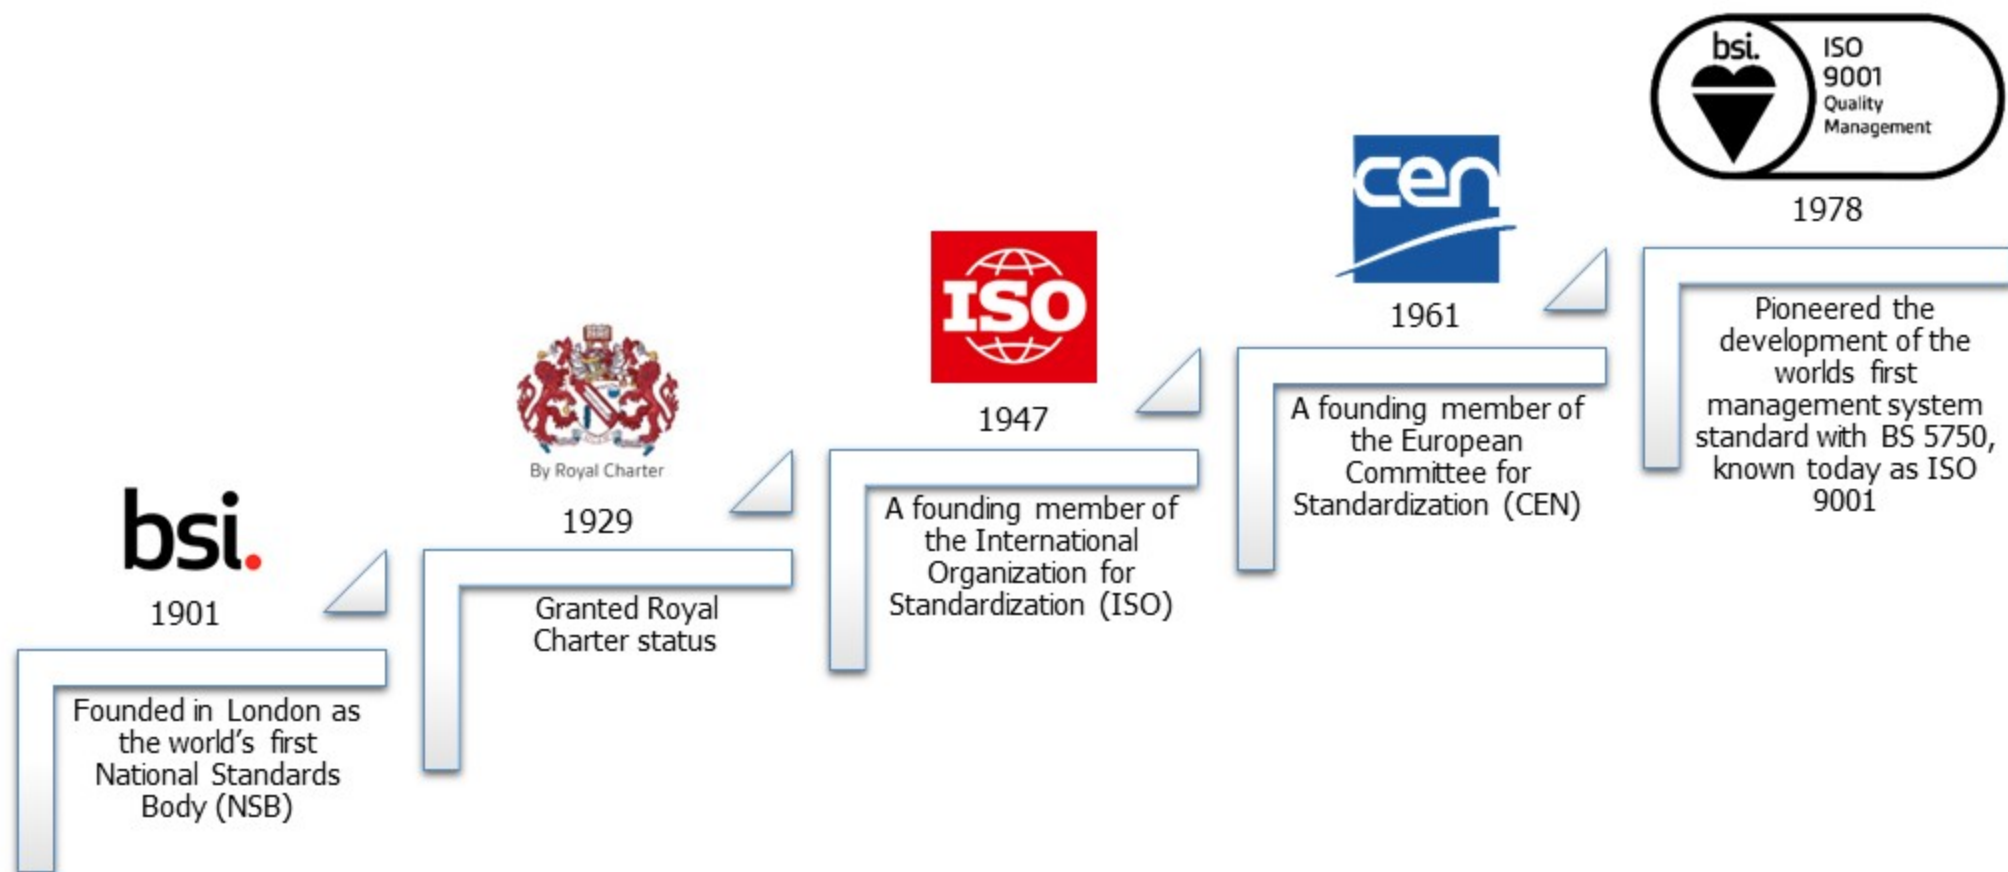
bsi.

1901

Founded in London as the world's first National Standards Body (NSB)

By Royal Charter

1929

Granted Royal Charter status

ISO

1947

A founding member of the International Organization for Standardization (ISO)

cen

1961

A founding member of the European Committee for Standardization (CEN)

bsi.

ISO 9001 Quality Management

1978

Pioneered the development of the worlds first management system standard with BS 5750, known today as ISO 9001